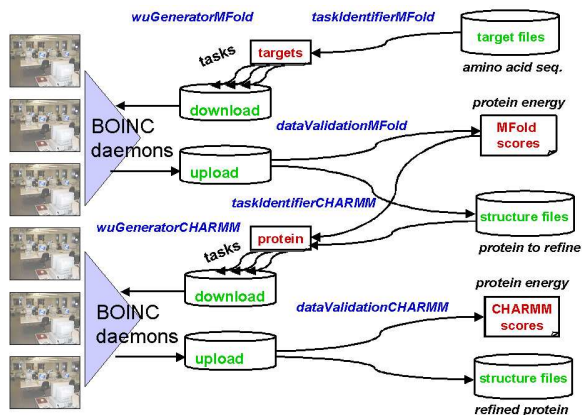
wuGeneratorMFold

taskIdentifierMFold

target files

amino acid seq.

tasks

targets

download

BOINC daemons

protein energy

dataValidationMFold

MFold scores

upload

taskIdentifierCHARMM

structure files

protein to refine

wuGeneratorCHARMM

protein

tasks

download

BOINC daemons

protein energy

dataValidationCHARMM

CHARMM scores

upload

structure files

refined protein